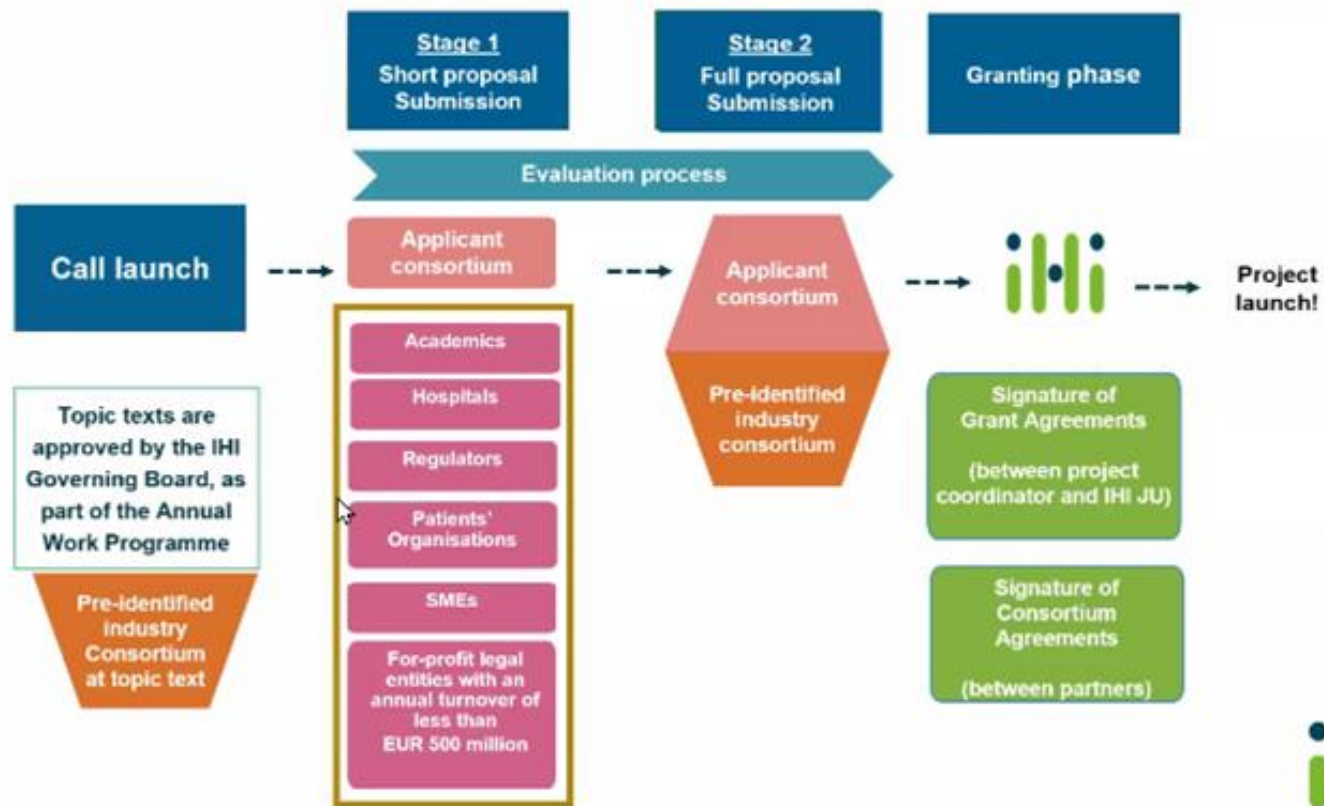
Stage 1
Short proposal Submission

Stage 2
Full proposal Submission

Granting phase

Evaluation process

Call launch

Applicant consortium

Academics

Hospitals

Regulators

Patients' Organisations

SMEs

For-profit legal entities with an annual turnover of less than EUR 500 million

Applicant consortium

Pre-identified industry consortium

Project launch!

Topic texts are approved by the IHI Governing Board, as part of the Annual Work Programme

Pre-identified industry Consortium at topic text

Signature of Grant Agreements

(between project coordinator and IHI JU)

Signature of Consortium Agreements

(between partners)